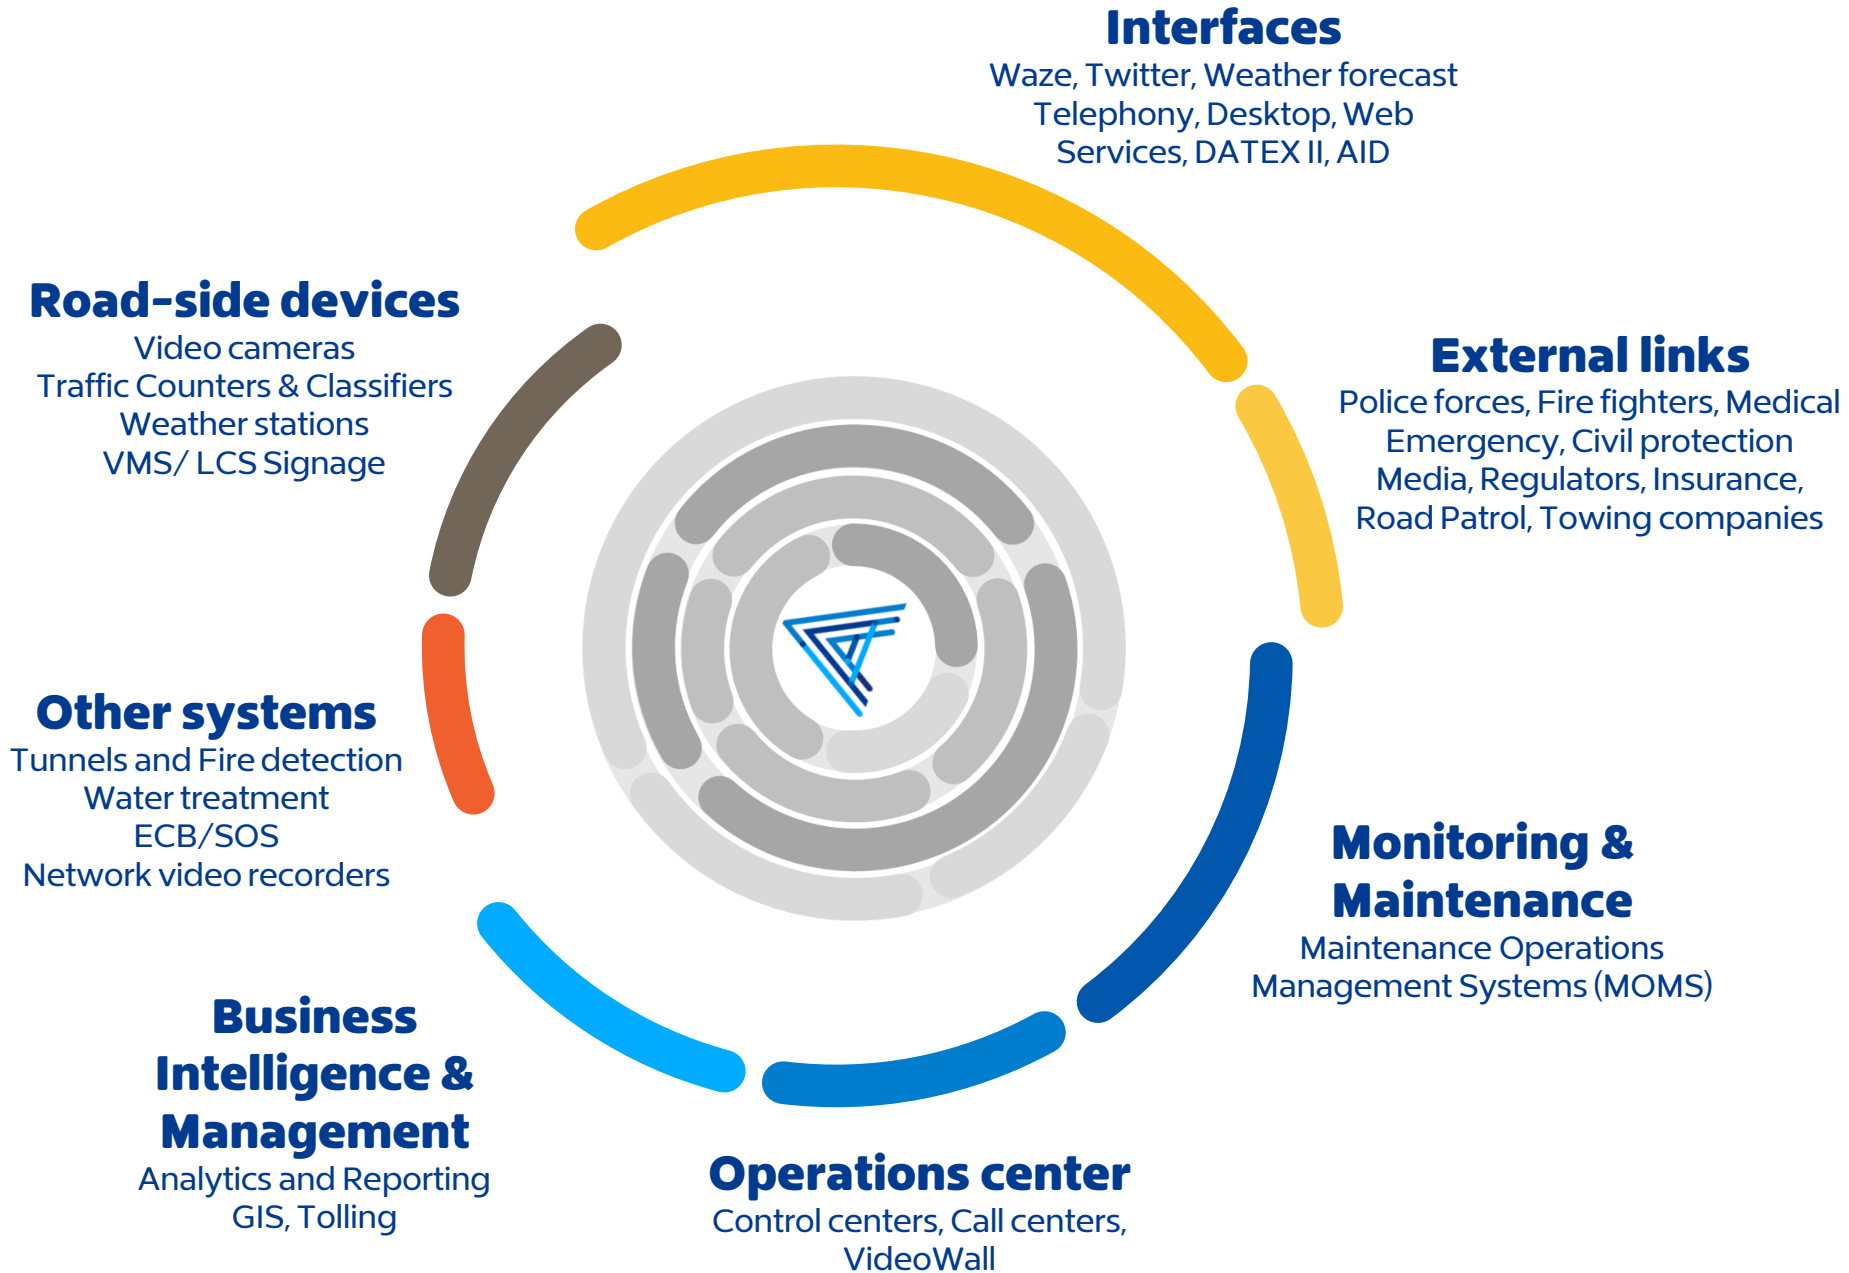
Interfaces
Waze, Twitter, Weather forecast
Telephony, Desktop, Web Services, DATEX II, AID

Road-side devices
Video cameras
Traffic Counters & Classifiers
Weather stations
VMS/ LCS Signage

External links
Police forces, Fire fighters, Medical Emergency, Civil protection
Media, Regulators, Insurance, Road Patrol, Towing companies

Other systems
Tunnels and Fire detection
Water treatment
ECB/SOS
Network video recorders

Monitoring & Maintenance
Maintenance Operations Management Systems (MOMS)

Business Intelligence & Management
Analytics and Reporting
GIS, Tolling

Operations center
Control centers, Call centers, VideoWall